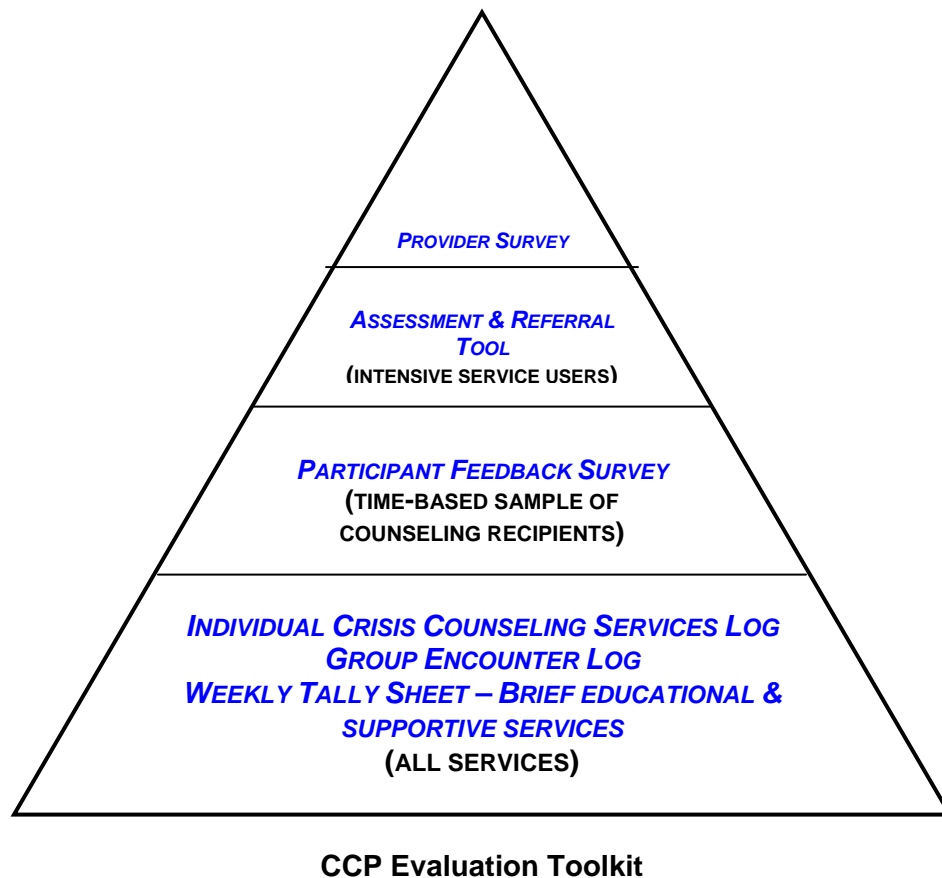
PROVIDER SURVEY

ASSESSMENT & REFERRAL TOOL
(INTENSIVE SERVICE USERS)

PARTICIPANT FEEDBACK SURVEY
(TIME-BASED SAMPLE OF COUNSELING RECIPIENTS)

INDIVIDUAL CRISIS COUNSELING SERVICES LOG
GROUP ENCOUNTER LOG
WEEKLY TALLY SHEET – BRIEF EDUCATIONAL & SUPPORTIVE SERVICES
(ALL SERVICES)

CCP Evaluation Toolkit